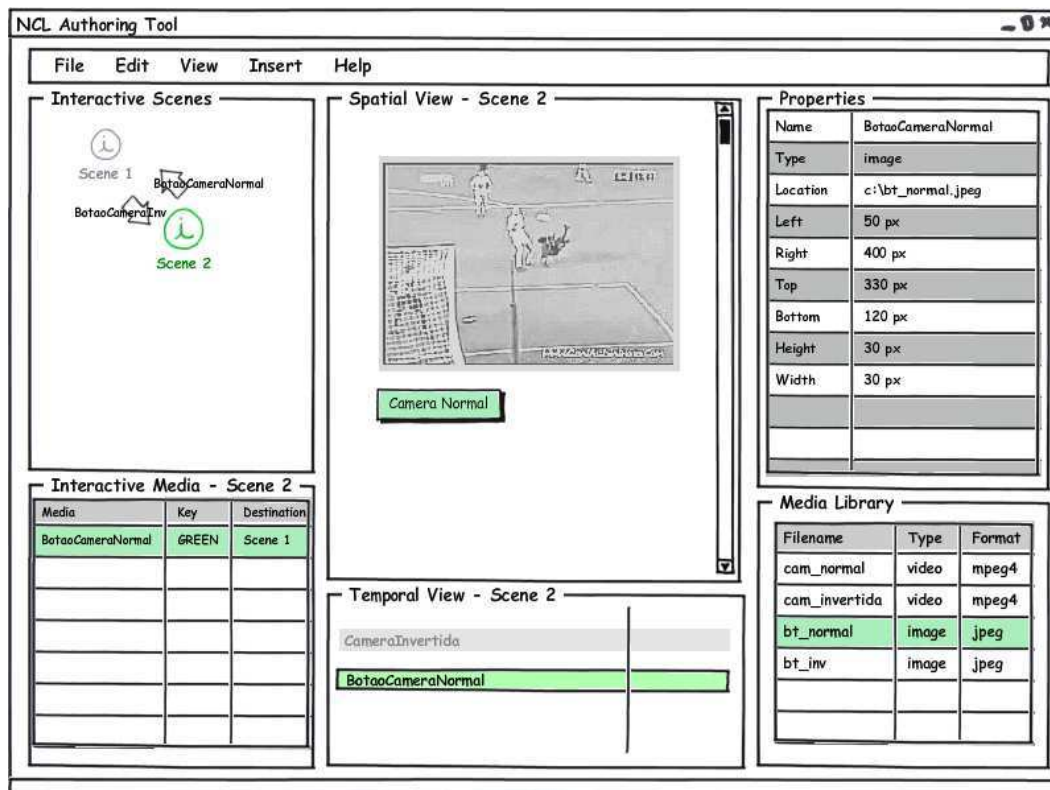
NCL Authoring Tool

File Edit View Insert Help

Interactive Scenes

Scene 1

BotaoCameraNormal

BotaoCameraInv

Scene 2

Interactive Media - Scene 2

| Media | Key | Destination |
|---|---|---|
| BotaoCameraNormal | GREEN | Scene 1 |
| | | |
| | | |
| | | |
| | | |
| | | |
| | | |

Spatial View - Scene 2

Camera Normal

Temporal View - Scene 2

CameraInvertida

BotaoCameraNormal

Properties

| Name | BotaoCameraNormal |
|---|---|
| Type | image |
| Location | c:\bt_normal.jpeg |
| Left | 50 px |
| Right | 400 px |
| Top | 330 px |
| Bottom | 120 px |
| Height | 30 px |
| Width | 30 px |
| | |
| | |

Media Library

| Filename | Type | Format |
|---|---|---|
| cam_normal | video | mpeg4 |
| cam_invertida | video | mpeg4 |
| bt_normal | image | jpeg |
| bt_inv | image | jpeg |
| | | |
| | | |